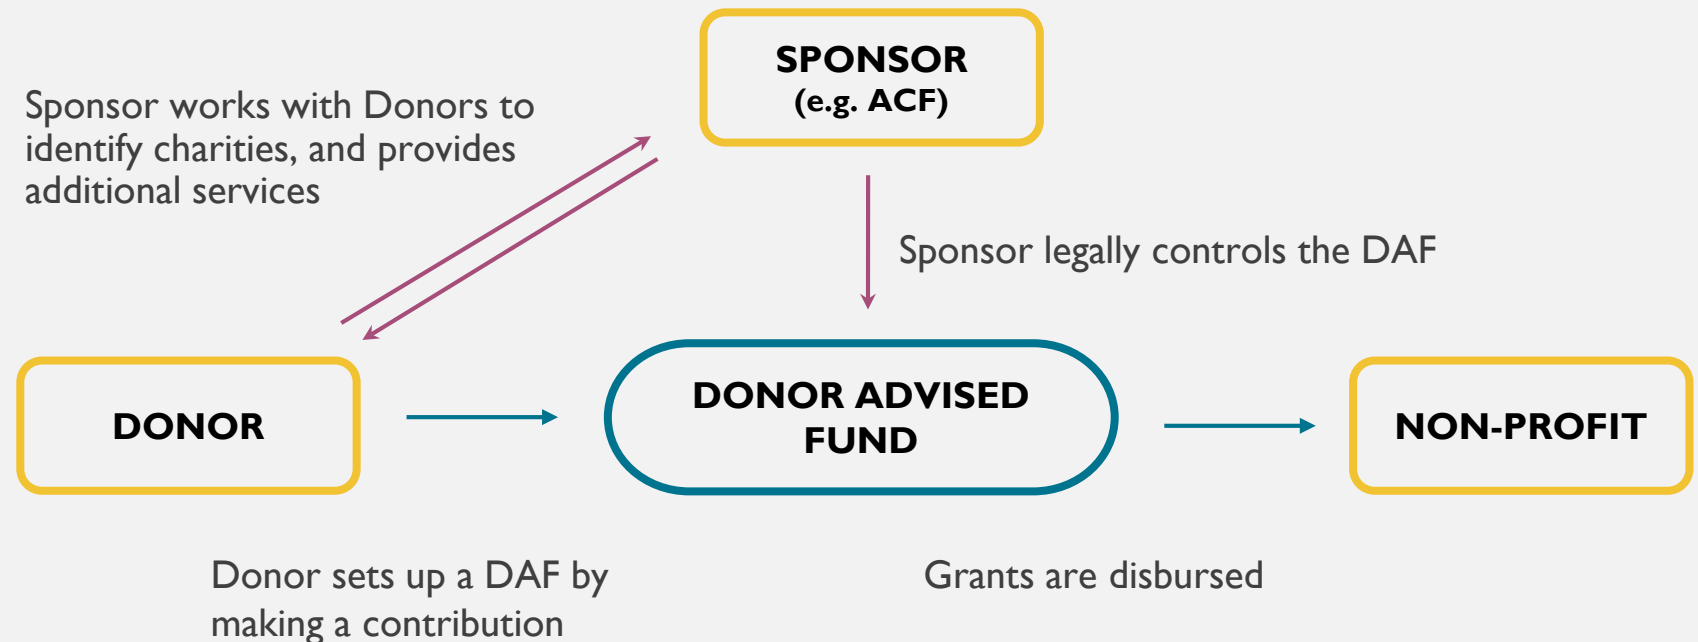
SPONSOR
(e.g. ACF)

Sponsor works with Donors to identify charities, and provides additional services

Sponsor legally controls the DAF

DONOR

DONOR ADVISED FUND

NON-PROFIT

Donor sets up a DAF by making a contribution

Grants are disbursed